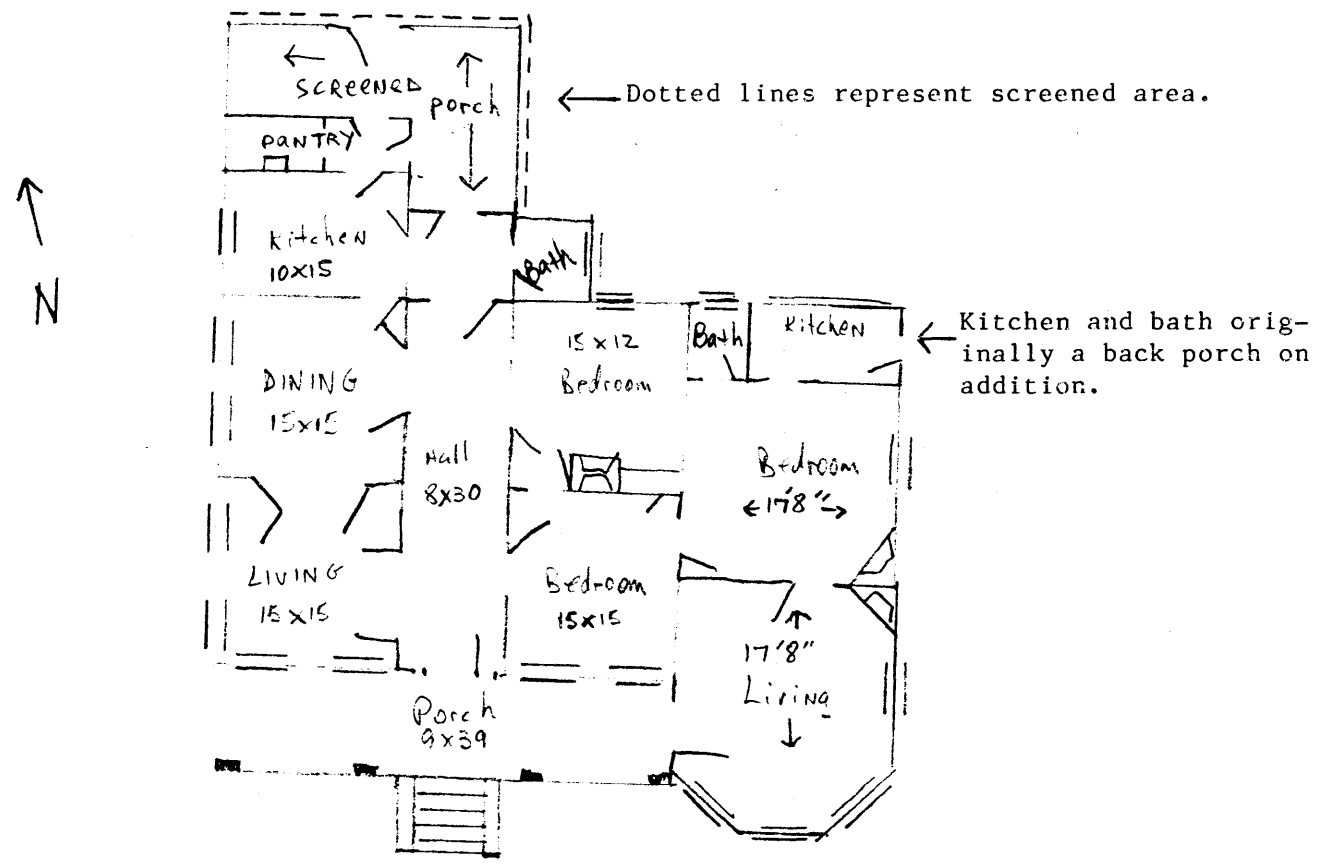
SCREENED Porch

PANTRY

Dotted lines represent screened area.

N

Kitchen 10X15

Bath

DINING 15x15

15 x 12 Bedroom

Bath

Kitchen

Kitchen and bath originally a back porch on addition.

Hall 8x30

Bedroom 17'8"

LIVING 15x15

Bedroom 15x15

17'8" Living

Porch 9x39